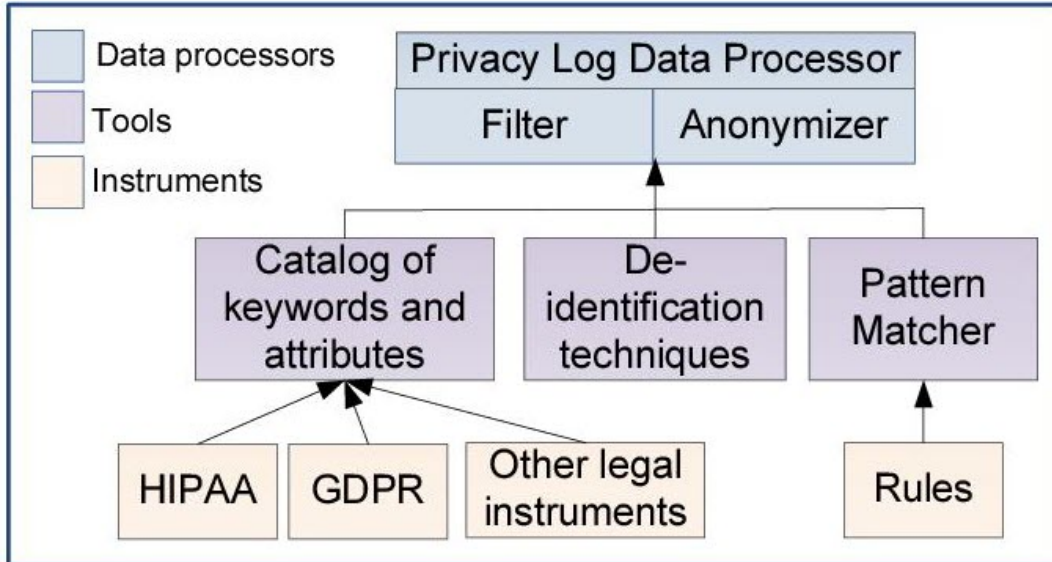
Data processors

Tools

Instruments

Privacy Log Data Processor

Filter

Anonymizer

Catalog of keywords and attributes

Deidentification techniques

Pattern Matcher

HIPAA

GDPR

Other legal instruments

Rules